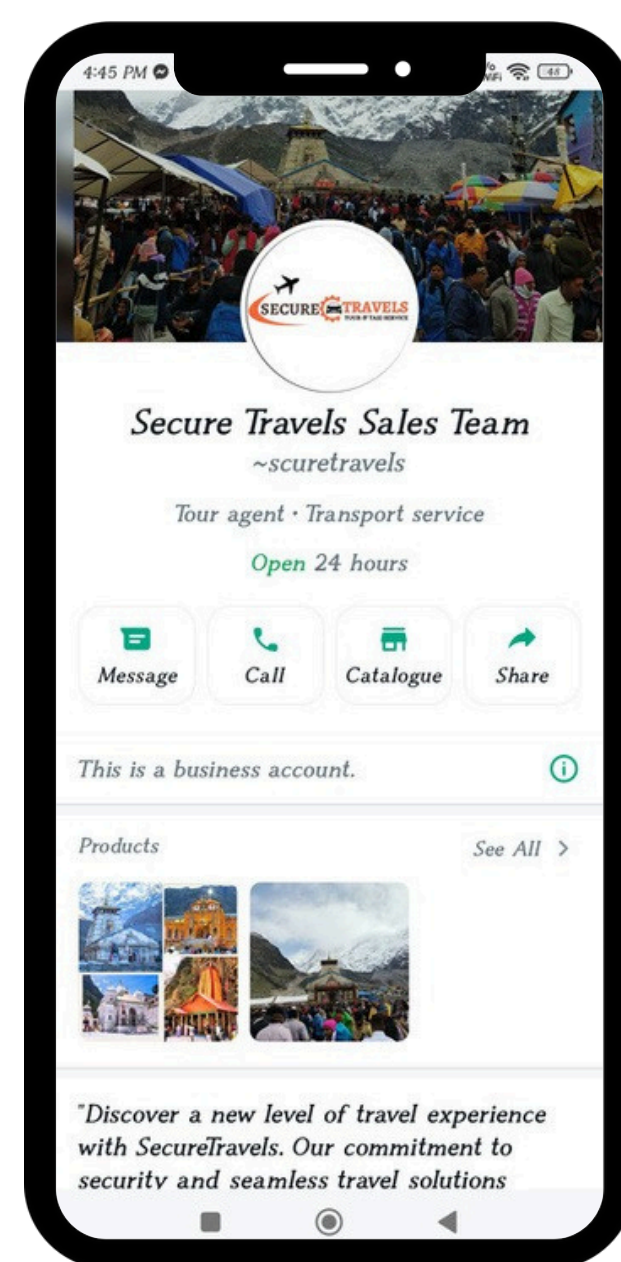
4:45 PM

48

SECURE TRAVELS
TOUR & TAXI SERVICE

Secure Travels Sales Team
~scuretravels

Tour agent · Transport service

Open 24 hours

Message

Call

Catalogue

Share

This is a business account.

Products

See All >

"Discover a new level of travel experience with SecureTravels. Our commitment to security and seamless travel solutions